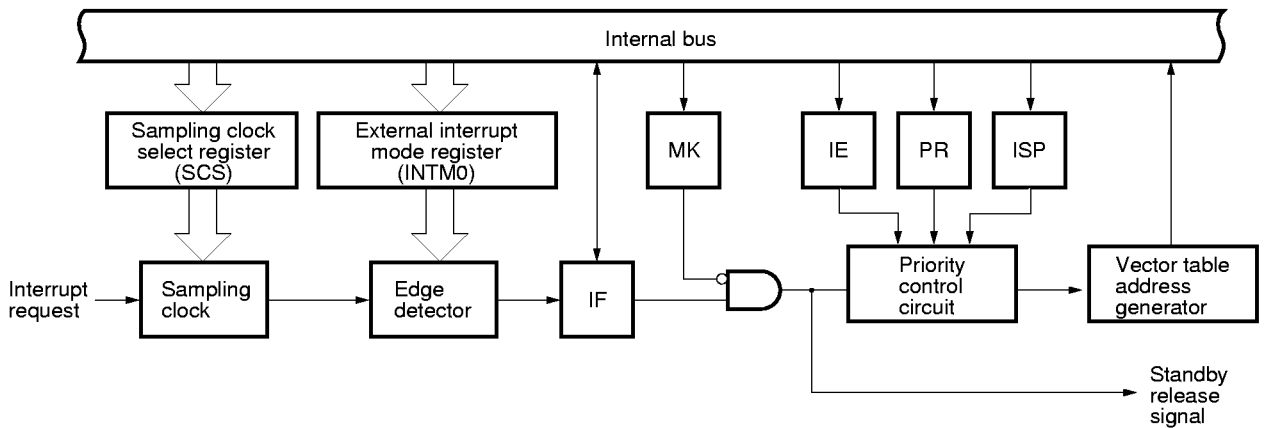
Internal bus

Sampling clock select register (SCS)

External interrupt mode register (INTM0)

MK

IE

PR

ISP

Interrupt request

Sampling clock

Edge detector

IF

Priority control circuit

Vector table address generator

Standby release signal